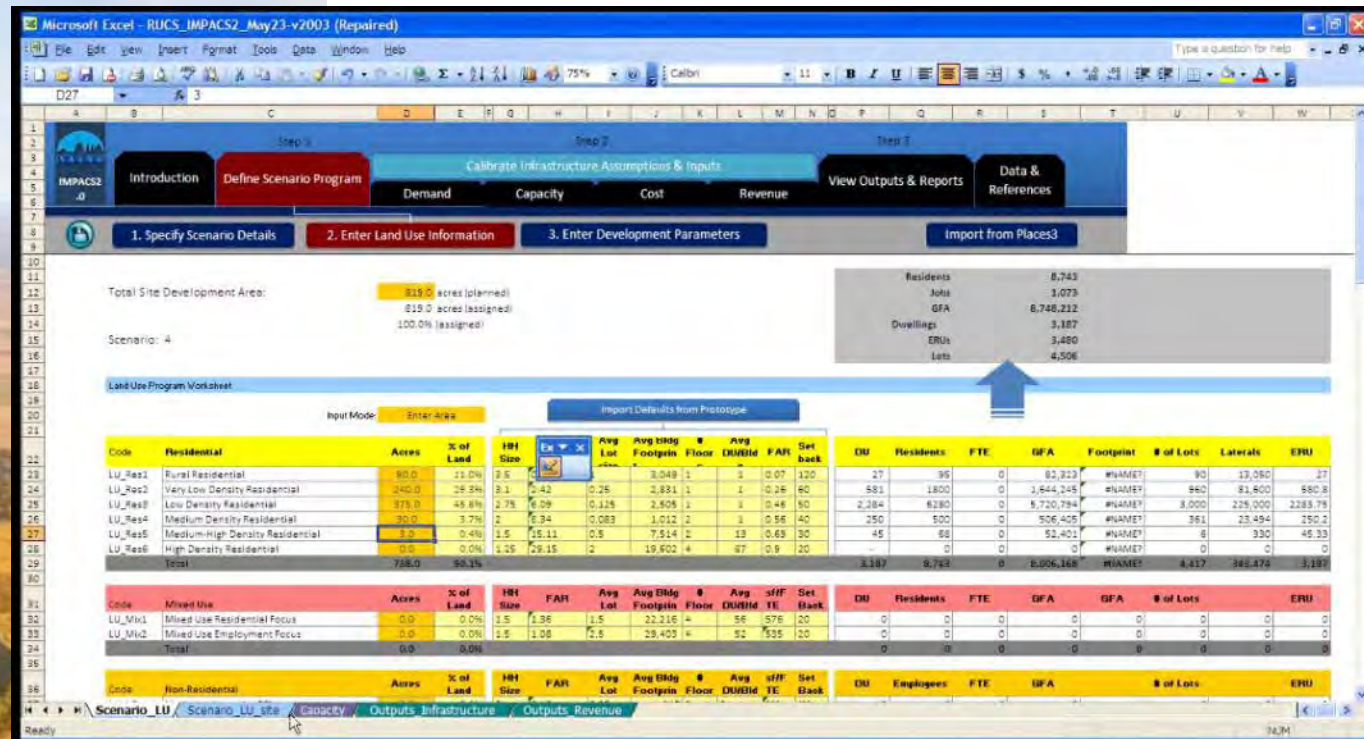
Microsoft Excel - RUCS_IMPACS2_May23-v2003 (Repaired)

File Edit View Insert Format Tools Data Window Help

Type a question for help

75% Calibri 11 B I U $ %

D27 $f_x$ 3

IMPACS2.0

Step 1 Step 2 Step 3

Introduction | Define Scenario Program | Calibrate Infrastructure Assumptions & Inputs | Demand | Capacity | Cost | Revenue | View Outputs & Reports | Data & References

1. Specify Scenario Details | 2. Enter Land Use Information | 3. Enter Development Parameters | Import from Places3

Total Site Development Area: 819.0 acres (planned)
819.0 acres (assigned)
100.0% (assigned)

Scenario: 4

| Residents | 8,743 |
|---|---|
| Jobs | 1,073 |
| GFA | 6,748,212 |
| Dwellings | 3,187 |
| ERUs | 3,480 |
| Lots | 4,506 |

Land Use Program Worksheet

Input Mode: Enter Area

Import Defaults from Prototype

| Code | Residential | Acres | % of Land | HH Size | | Avg Lot | Avg Bldg Footprint | # Floor | Avg DU/Bld | FAR | Set back | DU | Residents | FTE | GFA | Footprint | # of Lots | Laterals | ERU |
|---|---|---|---|---|---|---|---|---|---|---|---|---|---|---|---|---|---|---|---|
| LU_Res1 | Rural Residential | 90.0 | 11.0% | 3.5 | | | 3,049 | 1 | 1 | 0.07 | 120 | 27 | 95 | 0 | 82,323 | #NAME? | 90 | 13,050 | 27 |
| LU_Res2 | Very Low Density Residential | 240.0 | 29.3% | 3.1 | 2.42 | 0.25 | 2,831 | 1 | 1 | 0.26 | 60 | 581 | 1800 | 0 | 1,644,245 | #NAME? | 960 | 81,600 | 580.8 |
| LU_Res3 | Low Density Residential | 375.0 | 45.8% | 2.75 | 6.09 | 0.125 | 2,505 | 1 | 1 | 0.46 | 50 | 2,284 | 6280 | 0 | 5,720,794 | #NAME? | 3,000 | 225,000 | 2283.75 |
| LU_Res4 | Medium Density Residential | 30.0 | 3.7% | 2 | 8.34 | 0.083 | 1,012 | 2 | 1 | 0.56 | 40 | 250 | 500 | 0 | 506,405 | #NAME? | 361 | 23,494 | 250.2 |
| LU_Res5 | Medium-High Density Residential | 3.0 | 0.4% | 1.5 | 15.11 | 0.5 | 7,514 | 2 | 13 | 0.65 | 30 | 45 | 68 | 0 | 52,401 | #NAME? | 6 | 330 | 45.33 |
| LU_Res6 | High Density Residential | 0.0 | 0.0% | 1.25 | 29.15 | 2 | 19,602 | 4 | 67 | 0.9 | 20 | - | 0 | 0 | 0 | #NAME? | 0 | 0 | 0 |
| | Total | 738.0 | 90.1% | | | | | | | | | 3,187 | 8,743 | 0 | 8,006,168 | #NAME? | 4,417 | 343,474 | 3,187 |

| Code | Mixed Use | Acres | % of Land | HH Size | FAR | Avg Lot | Avg Bldg Footprin | # Floor | Avg DU/Bld | sf/FTE | Set Back | DU | Residents | FTE | GFA | GFA | # of Lots | | ERU |
|---|---|---|---|---|---|---|---|---|---|---|---|---|---|---|---|---|---|---|---|
| LU_Mix1 | Mixed Use Residential Focus | 0.0 | 0.0% | 1.5 | 1.36 | 1.5 | 22,216 | 4 | 56 | 576 | 20 | 0 | 0 | 0 | 0 | 0 | 0 | 0 | 0 |
| LU_Mix2 | Mixed Use Employment Focus | 0.0 | 0.0% | 1.5 | 1.08 | 2.5 | 29,403 | 4 | 52 | 535 | 20 | 0 | 0 | 0 | 0 | 0 | 0 | 0 | 0 |
| | Total | 0.0 | 0.0% | | | | | | | | | 0 | 0 | 0 | 0 | 0 | 0 | 0 | 0 |

| Code | Non-Residential | Acres | % of Land | HH Size | FAR | Avg Lot | Avg Bldg Footprin | # Floor | Avg DU/Bld | sf/FTE | Set Back | DU | Employees | FTE | GFA | | # of Lots | | ERU |
|---|---|---|---|---|---|---|---|---|---|---|---|---|---|---|---|---|---|---|---|

Scenario_LU / Scenario_LU_site / Capacity / Outputs_Infrastructure / Outputs_Revenue

Ready NUM